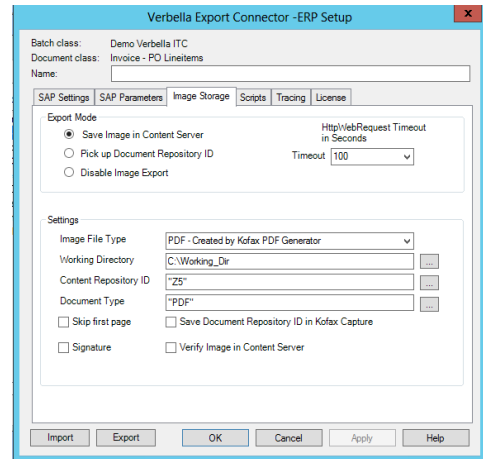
Verbella Export Connector -ERP Setup

Batch class: Demo Verbella ITC
Document class: Invoice - PO Lineitems
Name:

SAP Settings | SAP Parameters | Image Storage | Scripts | Tracing | License

Export Mode
Save Image in Content Server
Pick up Document Repository ID
Disable Image Export

HttpWebRequest Timeout in Seconds
Timeout 100

Settings
Image File Type: PDF - Created by Kofax PDF Generator
Working Directory: C:\Working_Dir
Content Repository ID: "Z5"
Document Type: "PDF"
Skip first page
Save Document Repository ID in Kofax Capture
Signature
Verify Image in Content Server

Import | Export | OK | Cancel | Apply | Help